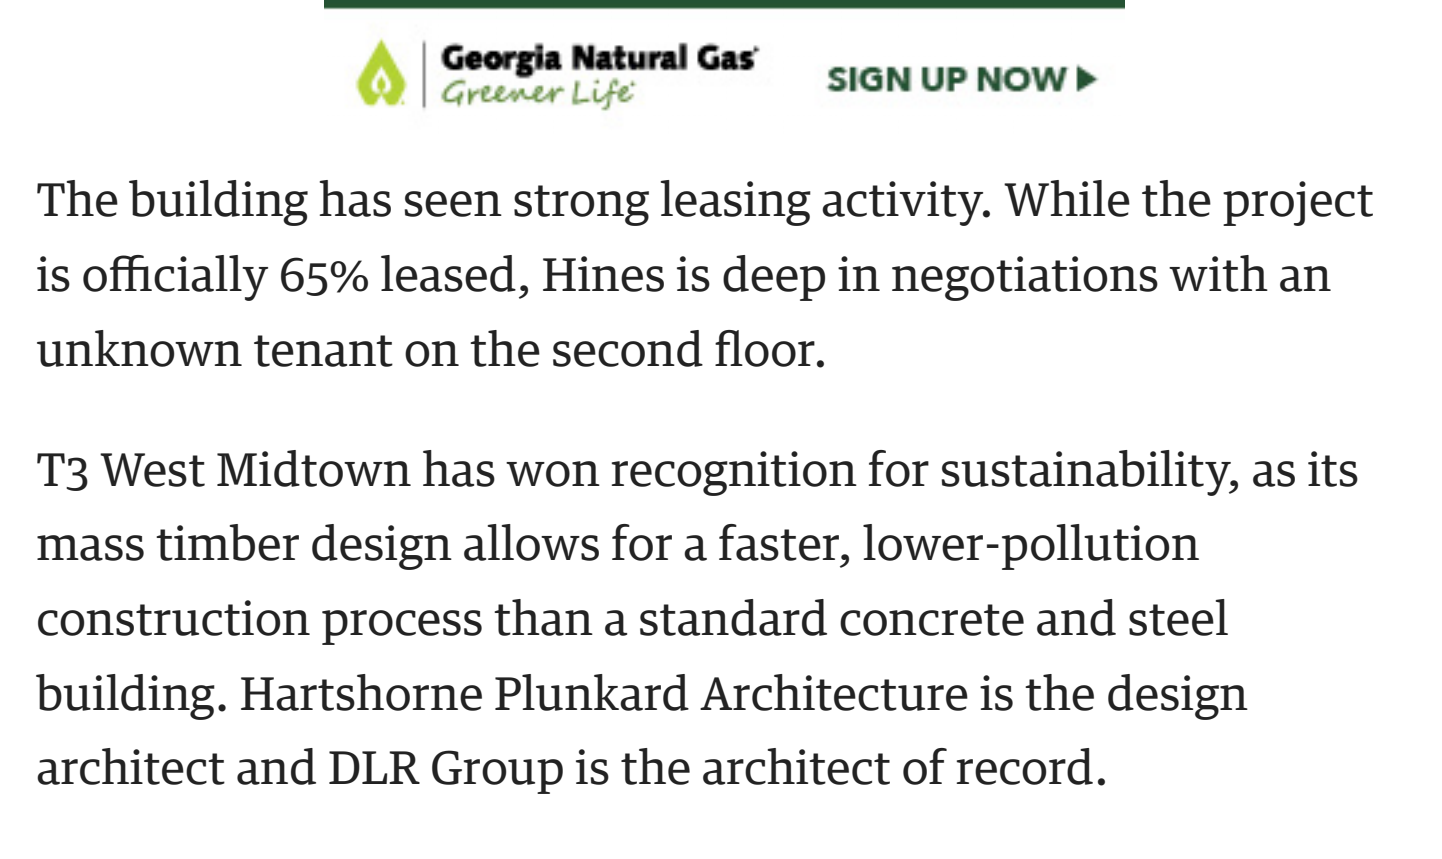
Georgia Natural Gas
Greener Life

SIGN UP NOW ▶

The building has seen strong leasing activity. While the project is officially 65% leased, Hines is deep in negotiations with an unknown tenant on the second floor.

T3 West Midtown has won recognition for sustainability, as its mass timber design allows for a faster, lower-pollution construction process than a standard concrete and steel building. Hartshorne Plunkard Architecture is the design architect and DLR Group is the architect of record.